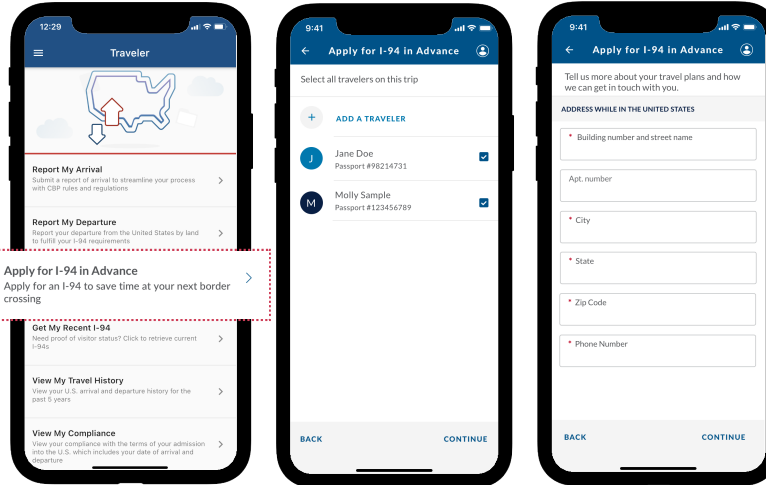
12:29

Traveler

Report My Arrival
Submit a report of arrival to streamline your process with CBP rules and regulations

Report My Departure
Report your departure from the United States by land to fulfill your I-94 requirements

Apply for I-94 in Advance
Apply for an I-94 to save time at your next border crossing

Get My Recent I-94
Need proof of visitor status? Click to retrieve current I-94s

View My Travel History
View your U.S. arrival and departure history for the past 5 years

View My Compliance
View your compliance with the terms of your admission into the U.S. which includes your date of arrival and departure

9:41

Apply for I-94 in Advance

Select all travelers on this trip

+ ADD A TRAVELER

J Jane Doe
Passport #98214731

M Molly Sample
Passport #123456789

BACK CONTINUE

9:41

Apply for I-94 in Advance

Tell us more about your travel plans and how we can get in touch with you.

ADDRESS WHILE IN THE UNITED STATES

* Building number and street name

Apt. number

* City

* State

* Zip Code

* Phone Number

BACK CONTINUE